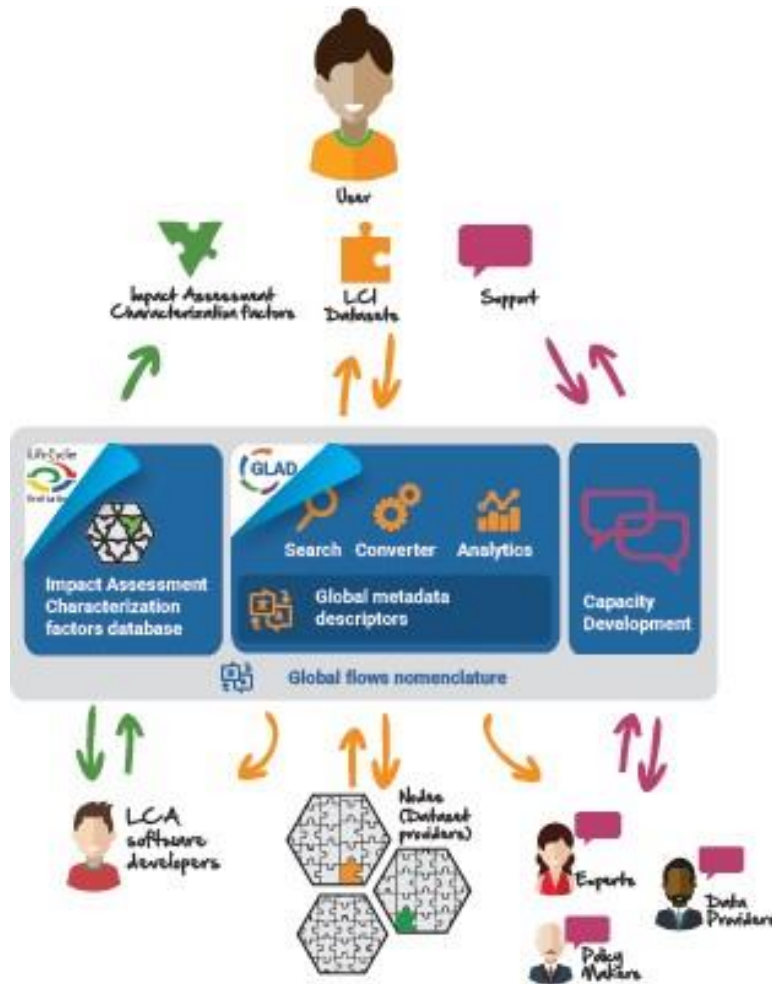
User

Impact Assessment Characterization factors

LCI Datasets

Support

Life Cycle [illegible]

Impact Assessment Characterization factors database

GLAD

Search

Converter

Analytics

Global metadata descriptors

Capacity Development

Global flows nomenclature

LCA software developers

Nodes (Dataset providers)

Experts

Data Providers

Policy Makers